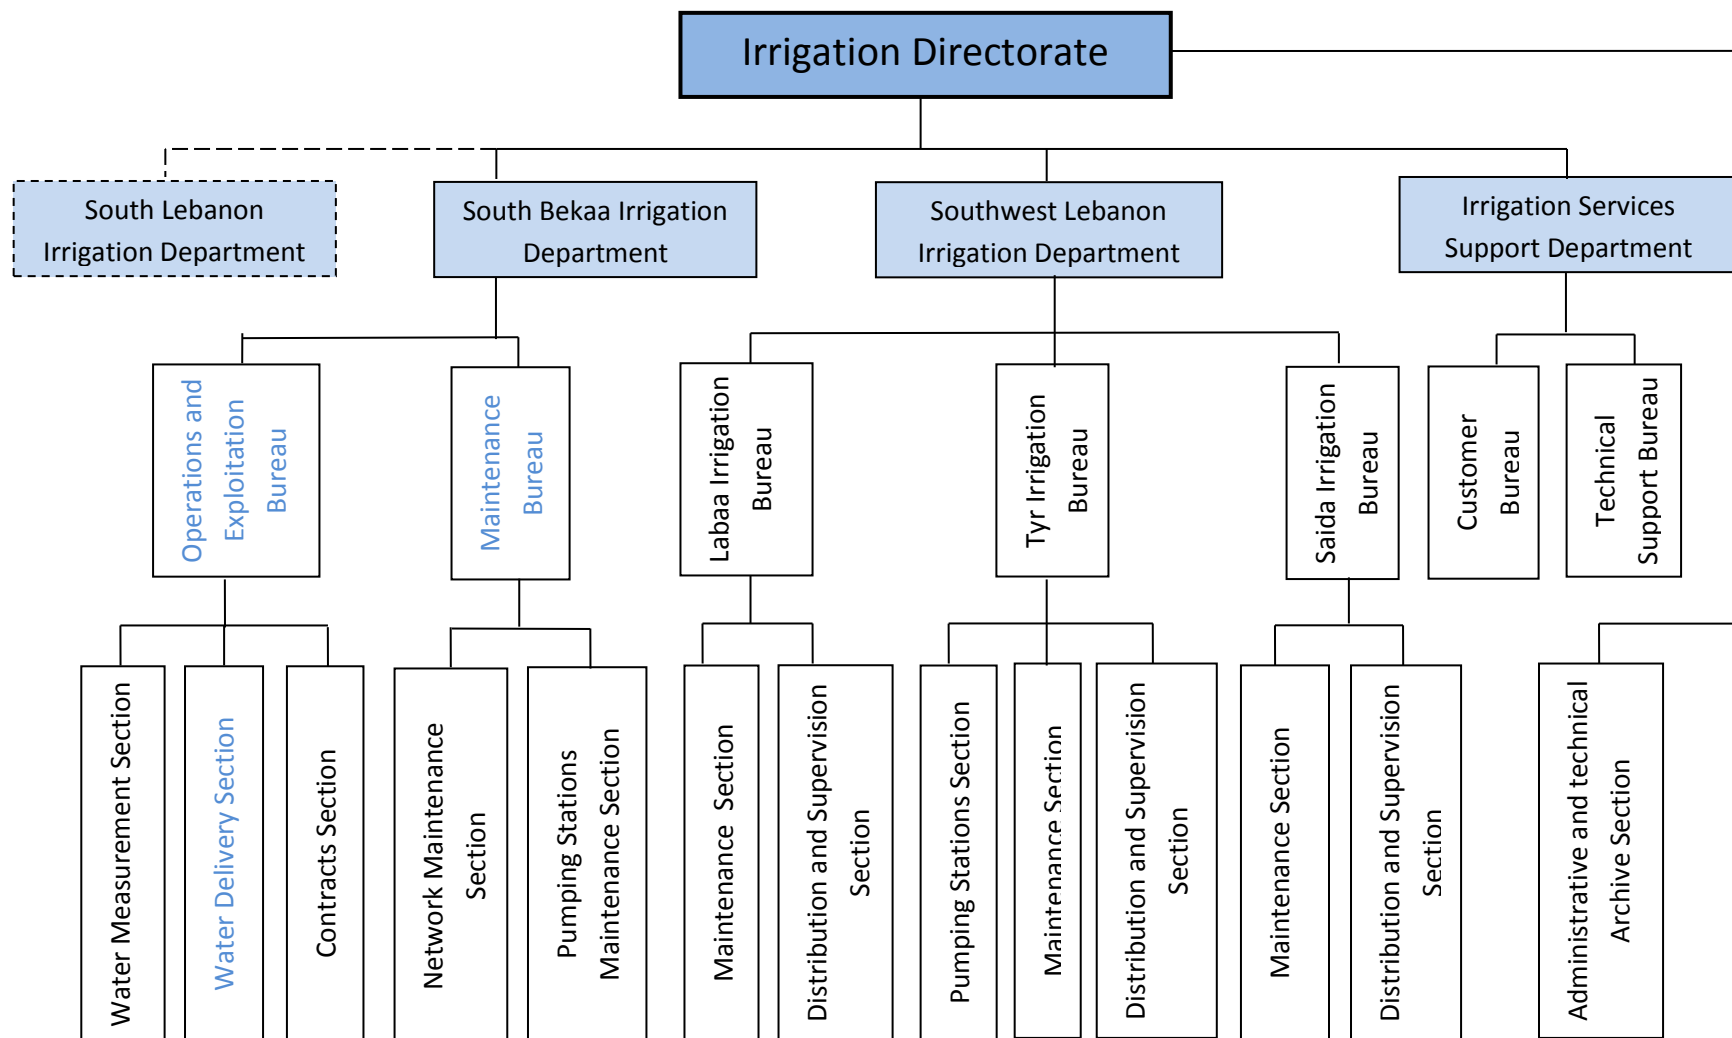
Irrigation Directorate

South Lebanon Irrigation Department

South Bekaa Irrigation Department

Southwest Lebanon Irrigation Department

Irrigation Services Support Department

Operations and Exploitation Bureau

Maintenance Bureau

Labaa Irrigation Bureau

Tyr Irrigation Bureau

Saida Irrigation Bureau

Customer Bureau

Technical Support Bureau

Water Measurement Section

Water Delivery Section

Contracts Section

Network Maintenance Section

Pumping Stations Maintenance Section

Maintenance Section

Distribution and Supervision Section

Pumping Stations Section

Maintenance Section

Distribution and Supervision Section

Maintenance Section

Distribution and Supervision Section

Administrative and technical Archive Section